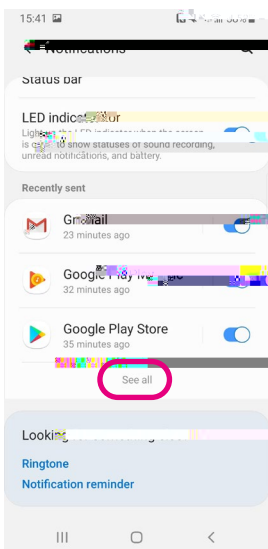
15:41

Notifications

Status bar

LED indic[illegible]r

Ligh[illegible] LED indicator when the screen is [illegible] to show statuses of sound recording, unread notifications, and battery.

Recently sent

Gm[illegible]ail

23 minutes ago

Google Play M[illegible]

32 minutes ago

Google Play Store

35 minutes ago

See all

Looki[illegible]

Ringtone

Notification reminder